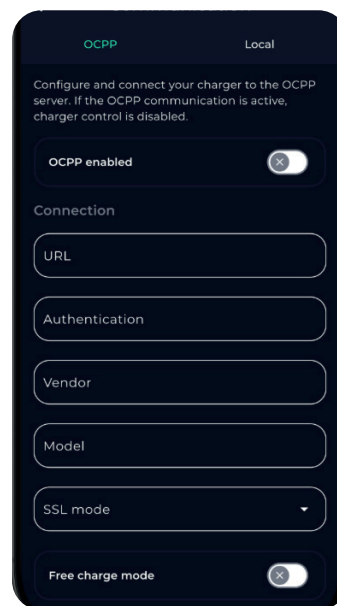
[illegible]

OCPP

Local

Configure and connect your charger to the OCPP server. If the OCPP communication is active, charger control is disabled.

OCPP enabled

Connection

URL

Authentication

Vendor

Model

SSL mode

Free charge mode